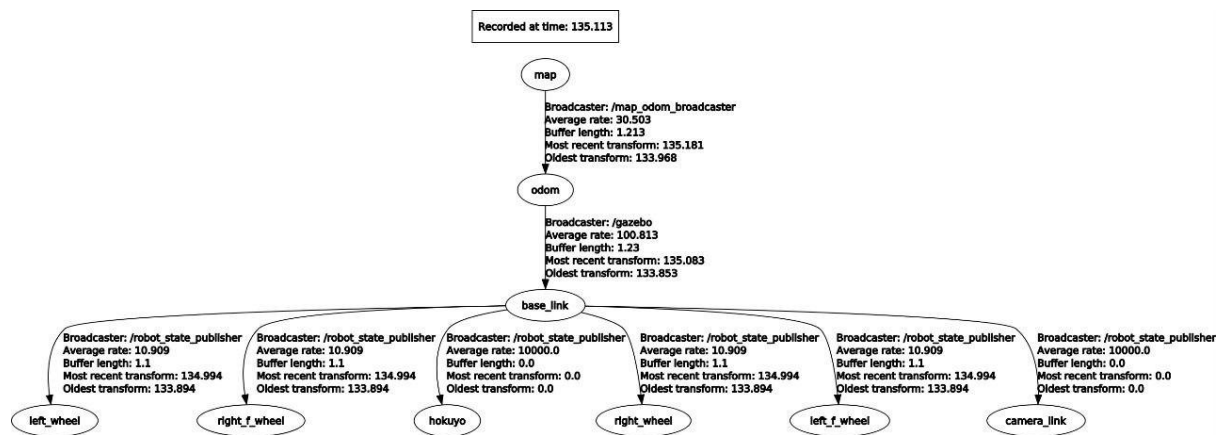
Recorded at time: 135.113

map

Broadcaster: /map_odom_broadcaster
Average rate: 30.503
Buffer length: 1.213
Most recent transform: 135.181
Oldest transform: 133.968

odom

Broadcaster: /gazebo
Average rate: 100.813
Buffer length: 1.23
Most recent transform: 135.083
Oldest transform: 133.853

base_link

Broadcaster: /robot_state_publisher
Average rate: 10.909
Buffer length: 1.1
Most recent transform: 134.994
Oldest transform: 133.894

Broadcaster: /robot_state_publisher
Average rate: 10.909
Buffer length: 1.1
Most recent transform: 134.994
Oldest transform: 133.894

Broadcaster: /robot_state_publisher
Average rate: 10000.0
Buffer length: 0.0
Most recent transform: 0.0
Oldest transform: 0.0

Broadcaster: /robot_state_publisher
Average rate: 10.909
Buffer length: 1.1
Most recent transform: 134.994
Oldest transform: 133.894

Broadcaster: /robot_state_publisher
Average rate: 10.909
Buffer length: 1.1
Most recent transform: 134.994
Oldest transform: 133.894

Broadcaster: /robot_state_publisher
Average rate: 10000.0
Buffer length: 0.0
Most recent transform: 0.0
Oldest transform: 0.0

left_wheel

right_f_wheel

hokuyo

right_wheel

left_f_wheel

camera_link